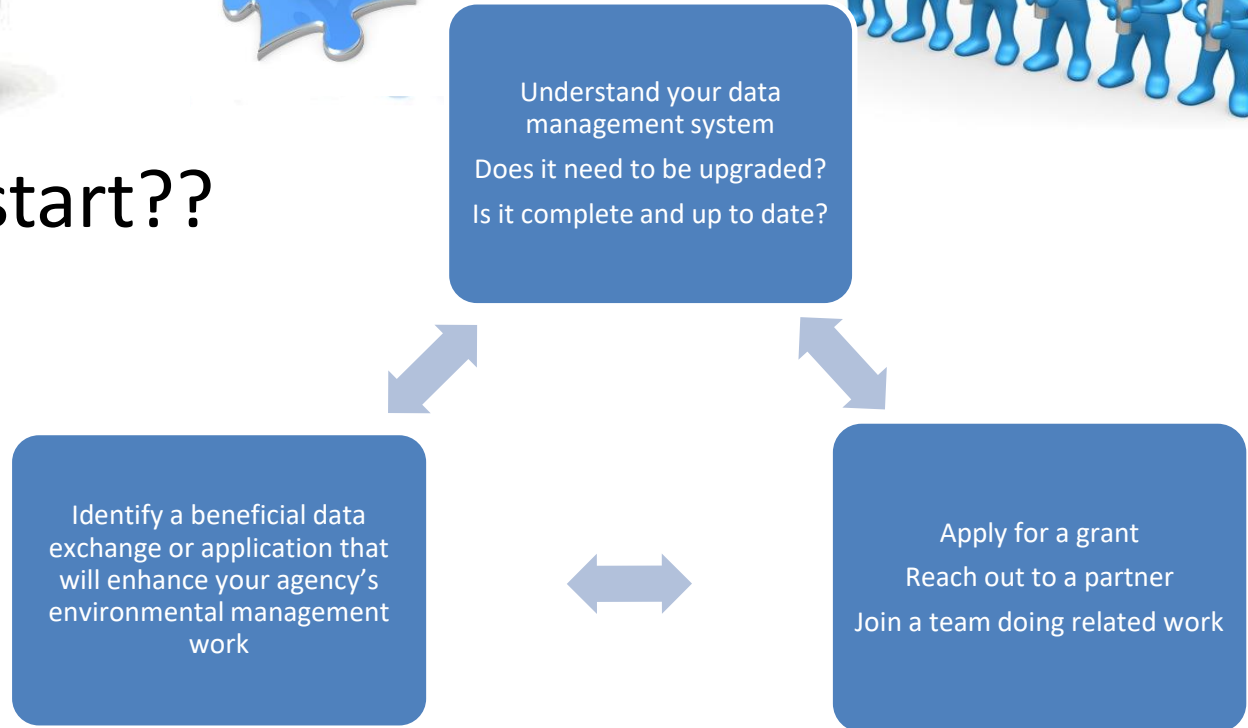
start??

Understand your data management system

Does it need to be upgraded?

Is it complete and up to date?

Identify a beneficial data exchange or application that will enhance your agency's environmental management work

Apply for a grant

Reach out to a partner

Join a team doing related work